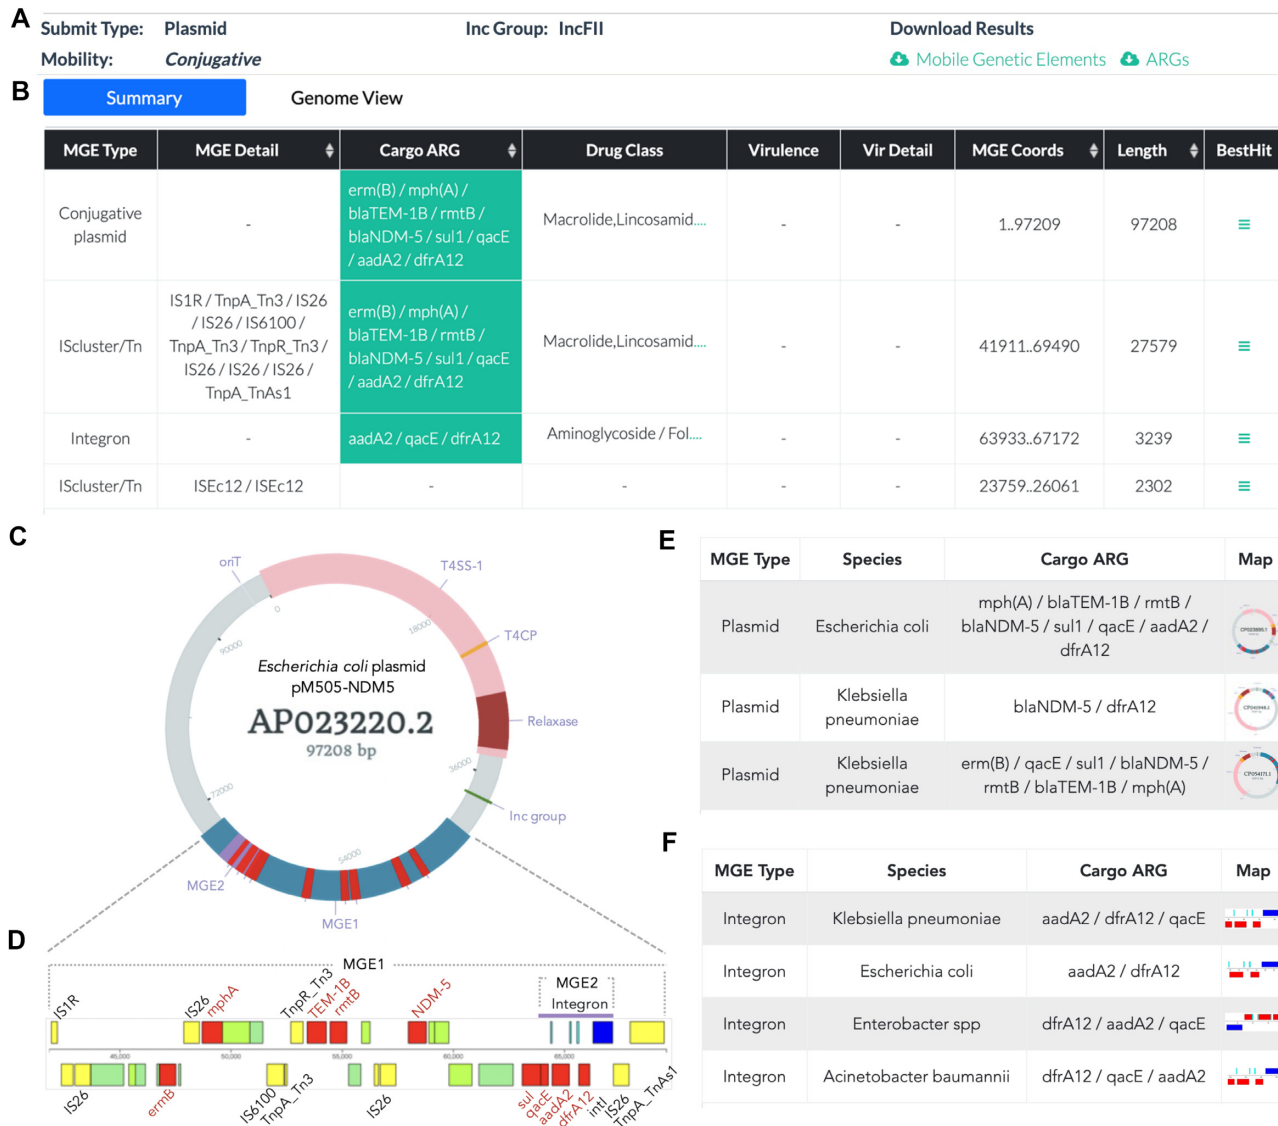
A

Submit Type: Plasmid

Mobility: Conjugative

Inc Group: IncFII

Download Results

Mobile Genetic Elements ARGs

B

Summary Genome View

| MGE Type | MGE Detail | Cargo ARG | Drug Class | Virulence | Vir Detail | MGE Coords | Length | BestHit |
|---|---|---|---|---|---|---|---|---|
| Conjugative plasmid | - | erm(B) / mph(A) / blaTEM-1B / rmtB / blaNDM-5 / sul1 / qacE / aadA2 / dfrA12 | Macrolide,Lincosamid.... | - | - | 1..97209 | 97208 | ≡ |
| IScluster/Tn | IS1R / TnpA_Tn3 / IS26 / IS26 / IS6100 / TnpA_Tn3 / TnpR_Tn3 / IS26 / IS26 / IS26 / TnpA_TnAs1 | erm(B) / mph(A) / blaTEM-1B / rmtB / blaNDM-5 / sul1 / qacE / aadA2 / dfrA12 | Macrolide,Lincosamid.... | - | - | 41911..69490 | 27579 | ≡ |
| Integron | - | aadA2 / qacE / dfrA12 | Aminoglycoside / Fol.... | - | - | 63933..67172 | 3239 | ≡ |
| IScluster/Tn | ISEc12 / ISEc12 | - | - | - | - | 23759..26061 | 2302 | ≡ |

C

oriT T4SS-1 T4CP Relaxase Inc group MGE2 MGE1

0 18000 36000 54000 72000 90000

Escherichia coli plasmid pM505-NDM5

AP023220.2

97208 bp

D

MGE1

MGE2 Integron

IS1R IS26 mphA TnpR_Tn3 TEM-1B rmtB NDM-5

45,000 50,000 55,000 60,000 65,000

IS26 ermB IS6100 TnpA_Tn3 IS26 sul qacE aadA2 dfrA12 intI IS26 TnpA_TnAs1

E

| MGE Type | Species | Cargo ARG | Map |
|---|---|---|---|
| Plasmid | Escherichia coli | mph(A) / blaTEM-1B / rmtB / blaNDM-5 / sul1 / qacE / aadA2 / dfrA12 | |
| Plasmid | Klebsiella pneumoniae | blaNDM-5 / dfrA12 | |
| Plasmid | Klebsiella pneumoniae | erm(B) / qacE / sul1 / blaNDM-5 / rmtB / blaTEM-1B / mph(A) | |

F

| MGE Type | Species | Cargo ARG | Map |
|---|---|---|---|
| Integron | Klebsiella pneumoniae | aadA2 / dfrA12 / qacE | |
| Integron | Escherichia coli | aadA2 / dfrA12 | |
| Integron | Enterobacter spp | dfrA12 / aadA2 / qacE | |
| Integron | Acinetobacter baumannii | dfrA12 / qacE / aadA2 | |